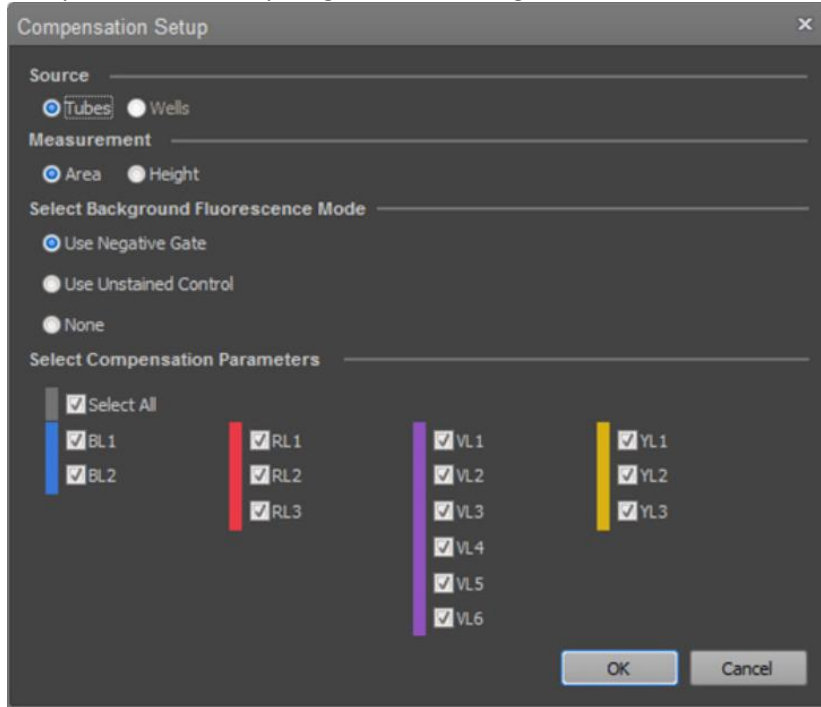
Compensation Setup
×

Source
Tubes Wells

Measurement
Area Height

Select Background Fluorescence Mode
Use Negative Gate
Use Unstained Control
None

Select Compensation Parameters
Select All
BL1
BL2
RL1
RL2
RL3
VL1
VL2
VL3
VL4
VL5
VL6
YL1
YL2
YL3

OK
Cancel